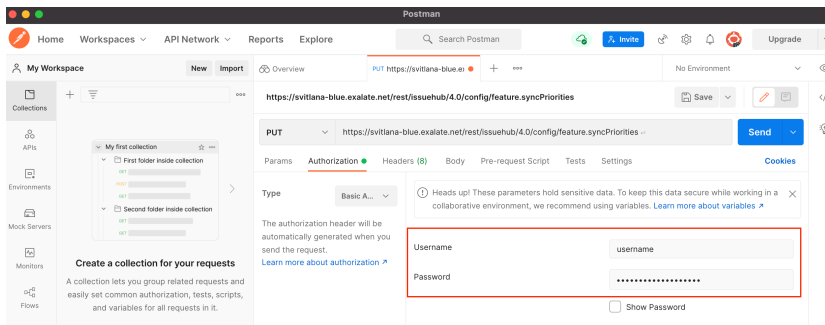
Postman

Home Workspaces API Network Reports Explore

Search Postman

Invite

Upgrade

My Workspace New Import

Overview PUT https://svitlana-blue.e

No Environment

Collections

APIs

Environments

Mock Servers

Monitors

Flows

My first collection

First folder inside collection

GET

POST

GET

Second folder inside collection

GET

GET

Create a collection for your requests

A collection lets you group related requests and easily set common authorization, tests, scripts, and variables for all requests in it.

https://svitlana-blue.exalate.net/rest/issuehub/4.0/config/feature.syncPriorities

Save

PUT https://svitlana-blue.exalate.net/rest/issuehub/4.0/config/feature.syncPriorities

Send

Params Authorization Headers (8) Body Pre-request Script Tests Settings Cookies

Type Basic A...

The authorization header will be automatically generated when you send the request. Learn more about authorization ↗

Heads up! These parameters hold sensitive data. To keep this data secure while working in a collaborative environment, we recommend using variables. Learn more about variables ↗

Username username

Password ••••••••••••••••••••

Show Password